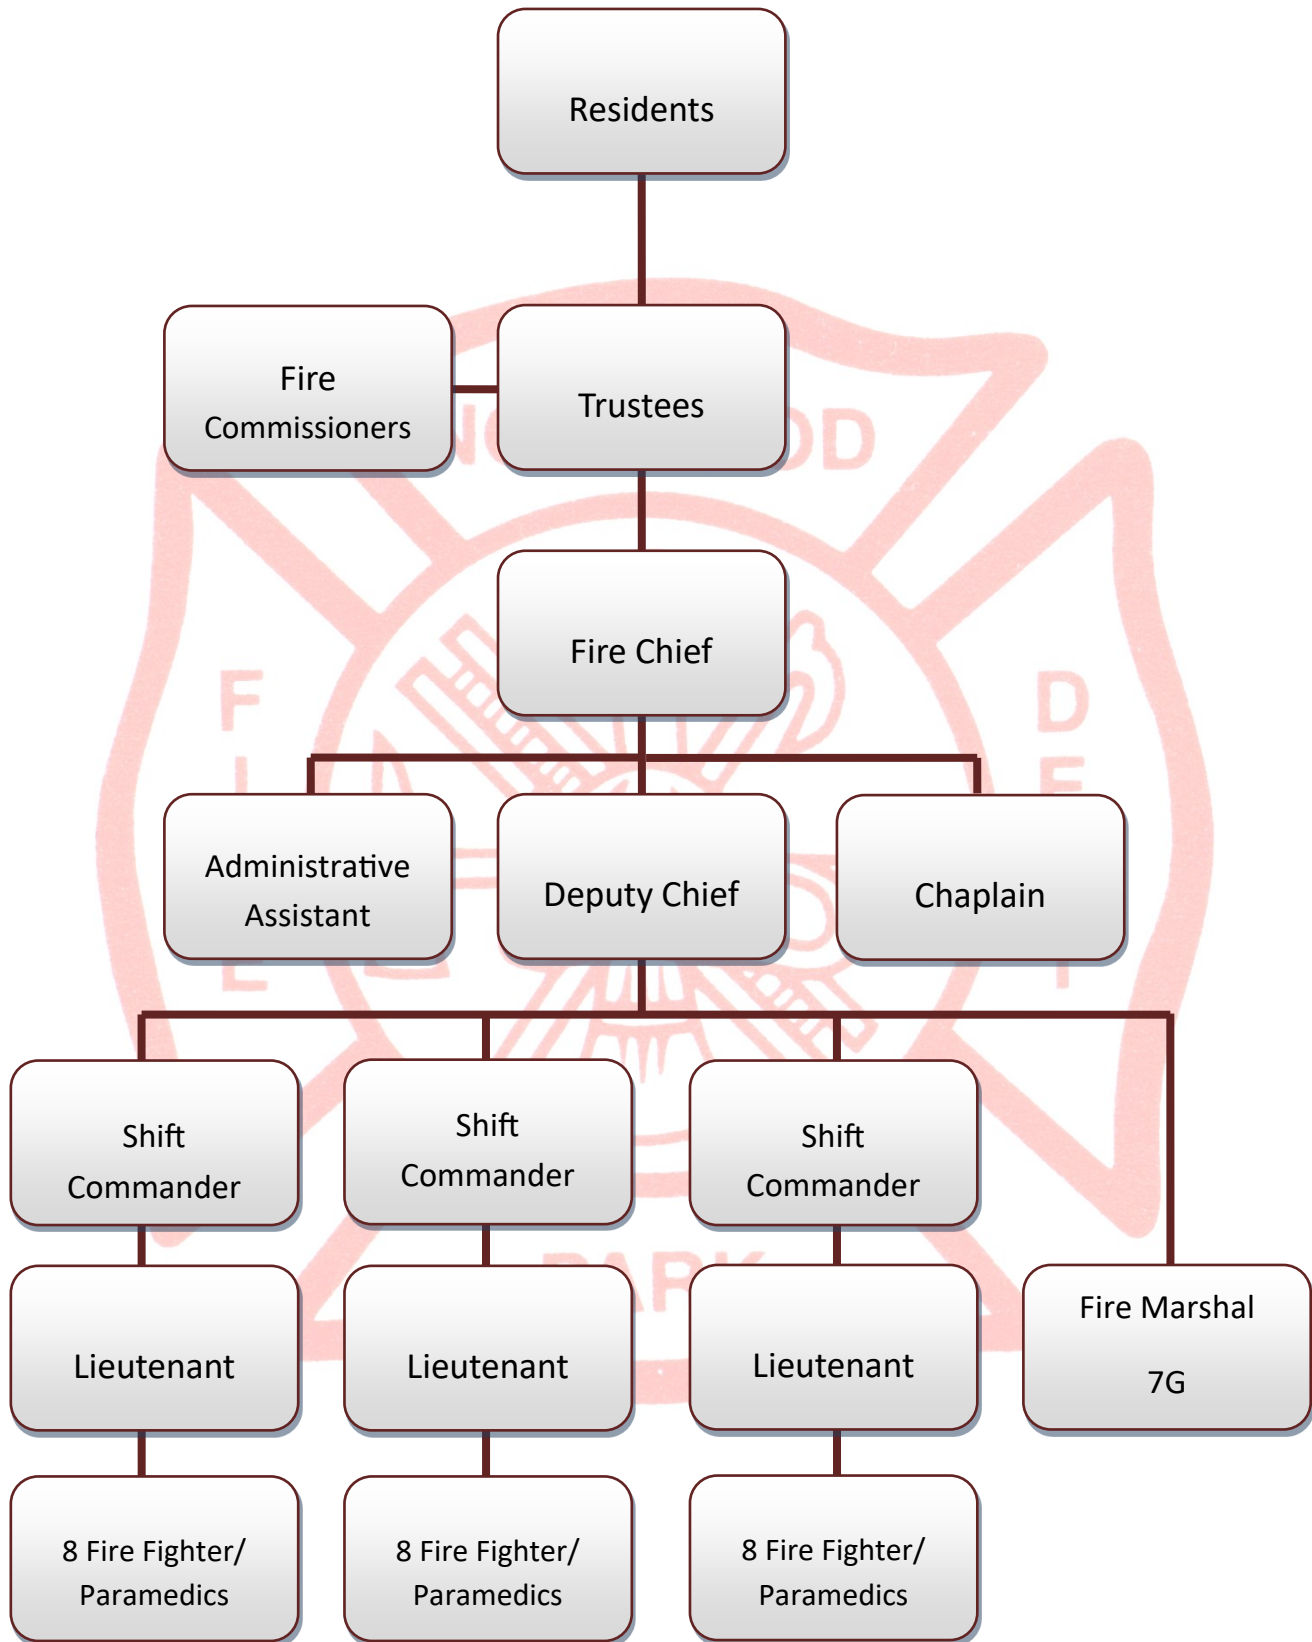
Residents

Fire Commissioners

Trustees

Fire Chief

Administrative Assistant

Deputy Chief

Chaplain

Shift Commander

Shift Commander

Shift Commander

Lieutenant

Lieutenant

Lieutenant

Fire Marshal 7G

8 Fire Fighter/ Paramedics

8 Fire Fighter/ Paramedics

8 Fire Fighter/ Paramedics